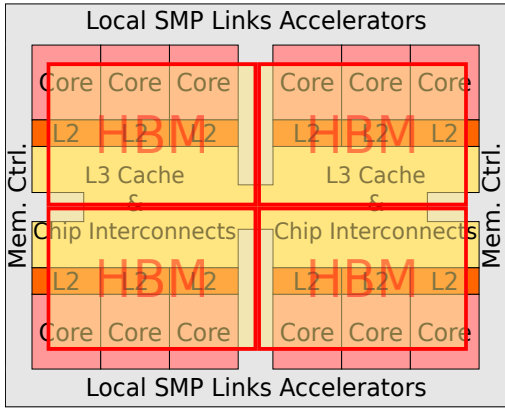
Local SMP Links Accelerators

Mem. Ctrl.

Core Core Core
L2 L2 L2
HBM

Core Core Core
L2 L2 L2
HBM

L3 Cache
&
Chip Interconnects

L3 Cache
&
Chip Interconnects

L2 L2 L2
Core Core Core
HBM

L2 L2 L2
Core Core Core
HBM

Mem. Ctrl.

Local SMP Links Accelerators